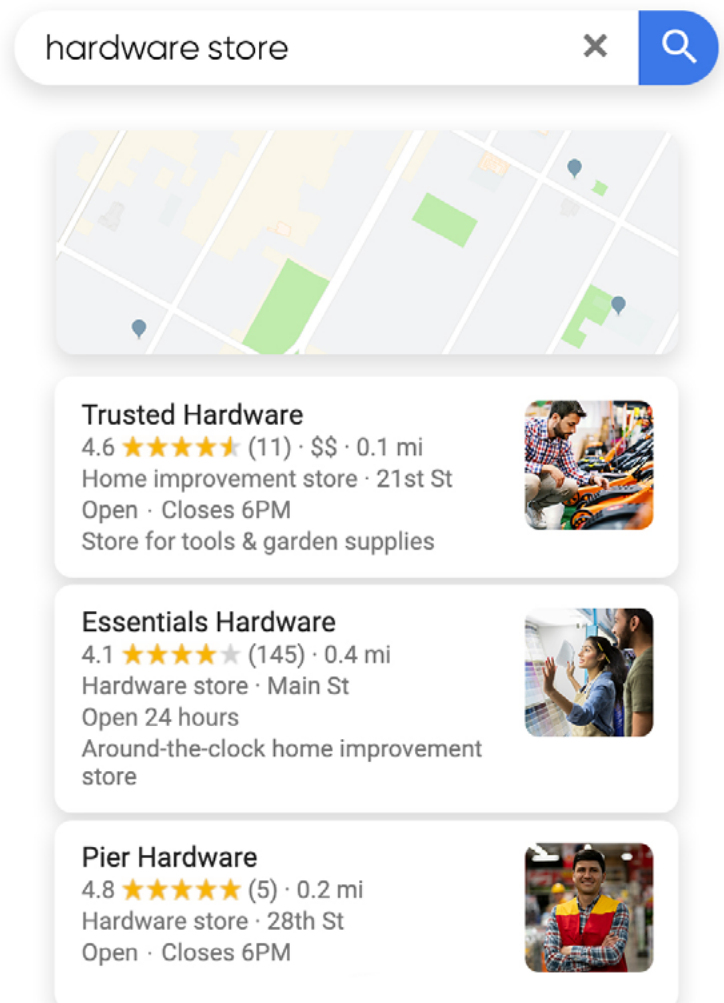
hardware store

Trusted Hardware
4.6 ★★★★★ (11) · $$ · 0.1 mi
Home improvement store · 21st St
Open · Closes 6PM
Store for tools & garden supplies

Essentials Hardware
4.1 ★★★★★ (145) · 0.4 mi
Hardware store · Main St
Open 24 hours
Around-the-clock home improvement store

Pier Hardware
4.8 ★★★★★ (5) · 0.2 mi
Hardware store · 28th St
Open · Closes 6PM